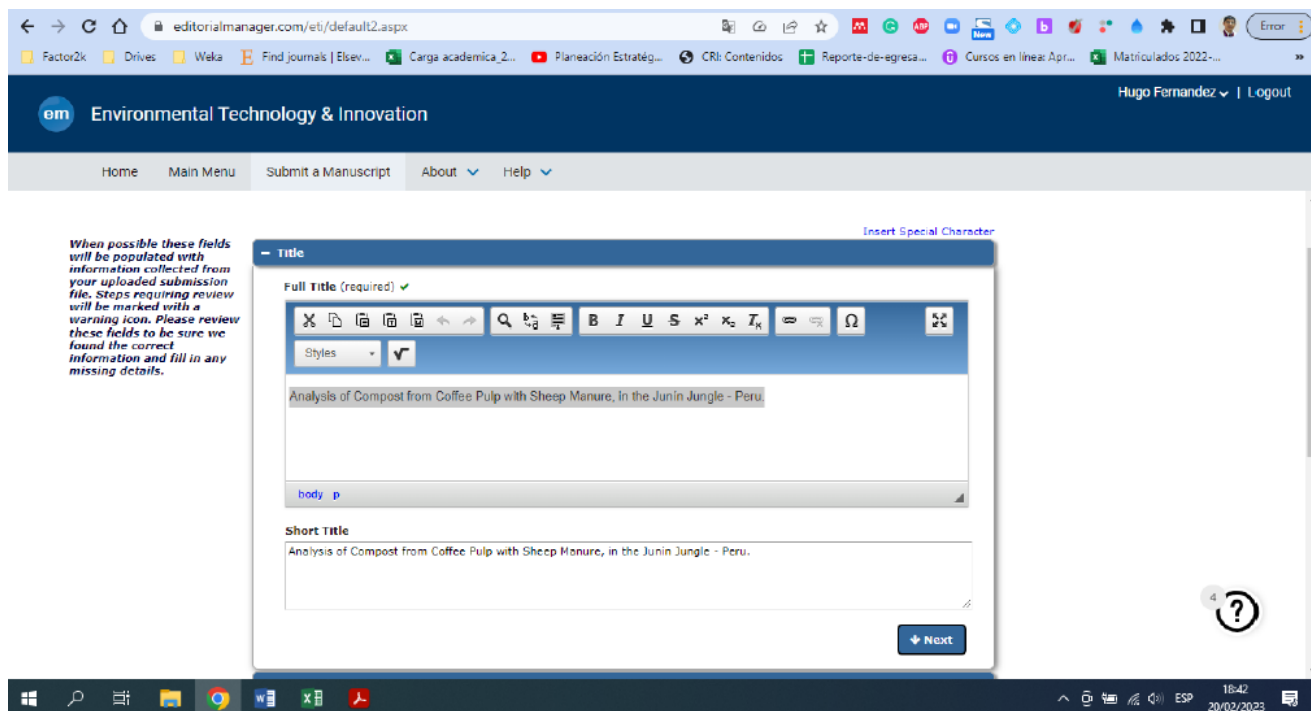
editorialmanager.com/eti/default2.aspx

Error

Factor2k Drives Weka Find journals | Elsev... Carga academica_2... Planeación Estratég... CRI: Contenidos Reporte-de-egresa... Cursos en línea: Apr... Matriculados 2022-...

em Environmental Technology & Innovation

Hugo Fernandez | Logout

Home Main Menu Submit a Manuscript About Help

When possible these fields will be populated with information collected from your uploaded submission file. Steps requiring review will be marked with a warning icon. Please review these fields to be sure we found the correct information and fill in any missing details.

Insert Special Character

− Title

Full Title (required) ✔

Styles

Analysis of Compost from Coffee Pulp with Sheep Manure, in the Junín Jungle - Peru.

body p

Short Title

Analysis of Compost from Coffee Pulp with Sheep Manure, in the Junin Jungle - Peru.

Next

4

ESP 18:42 20/02/2023